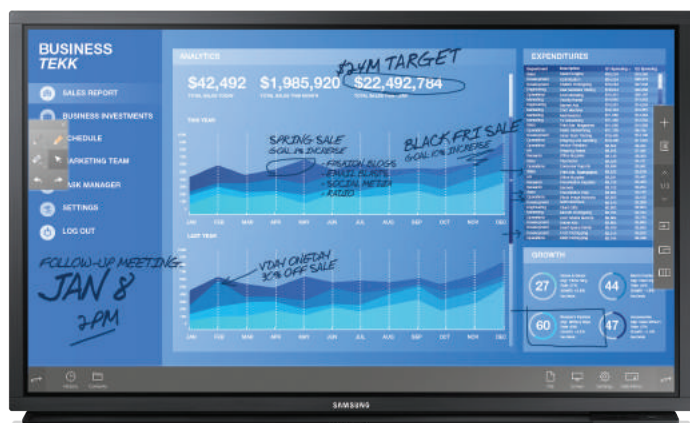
BUSINESS TEKK

SALES REPORT
BUSINESS INVESTMENTS
SCHEDULE
MARKETING TEAM
TASK MANAGER
SETTINGS
LOG OUT

FOLLOW-UP MEETING
JAN 8
2PM

ANALYTICS

$24M TARGET

$42,492
TOTAL SALES TODAY

$1,985,920
TOTAL SALES THIS MONTH

$22,492,784
TOTAL SALES THIS YEAR

THIS YEAR

SPRING SALE
GOAL 8% INCREASE
- FASHION BLOGS
- EMAIL BLASTS
- SOCIAL MEDIA
- RADIO

BLACK FRI SALE
GOAL 10% INCREASE

JAN FEB MAR APR MAY JUN JUL AUG SEP OCT NOV DEC

LAST YEAR

V-DAY ONE-DAY
30% OFF SALE

JAN FEB MAR APR MAY JUN JUL AUG SEP OCT NOV DEC

EXPENDITURES

GROWTH

27
44
60
47

SAMSUNG